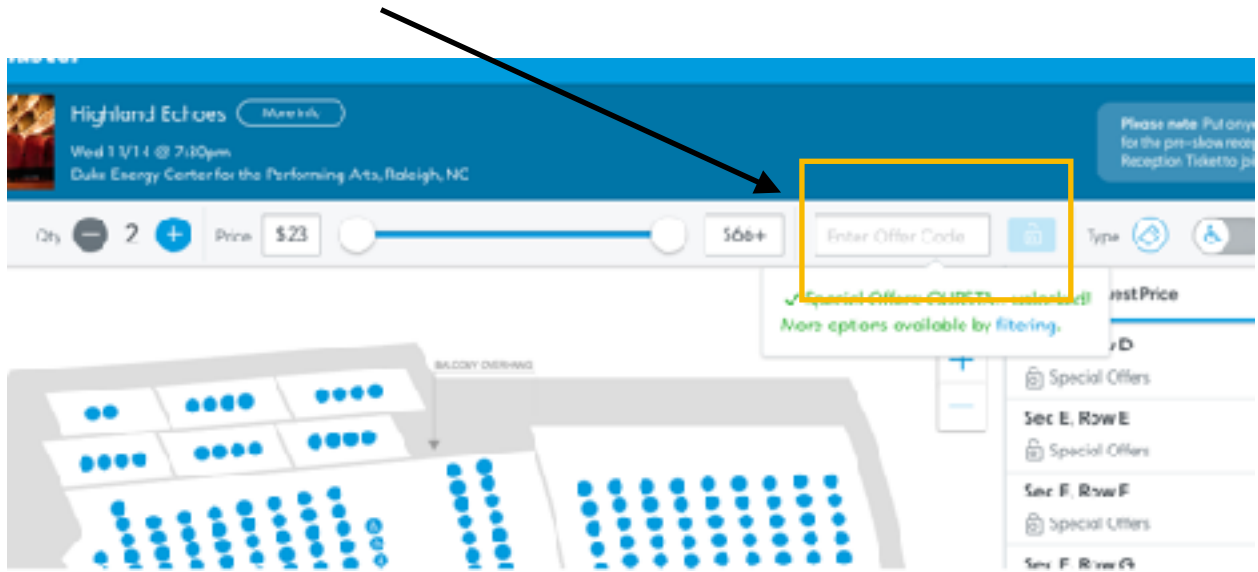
Highland Echoes More Info
Wed 11/14 @ 7:30pm
Duke Energy Center for the Performing Arts, Raleigh, NC

Please note: Put any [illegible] for the pre-show reception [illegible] Reception Ticket to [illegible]

Qty 2 Price $23 $66+ Enter Offer Code Type

✓ Special Offers: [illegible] selected!
More options available by filtering.

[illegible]est Price

BALCONY OVERHANG

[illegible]w D
Special Offers
Sec E, Row E
Special Offers
Sec E, Row F
Special Offers
Sec E, Row G